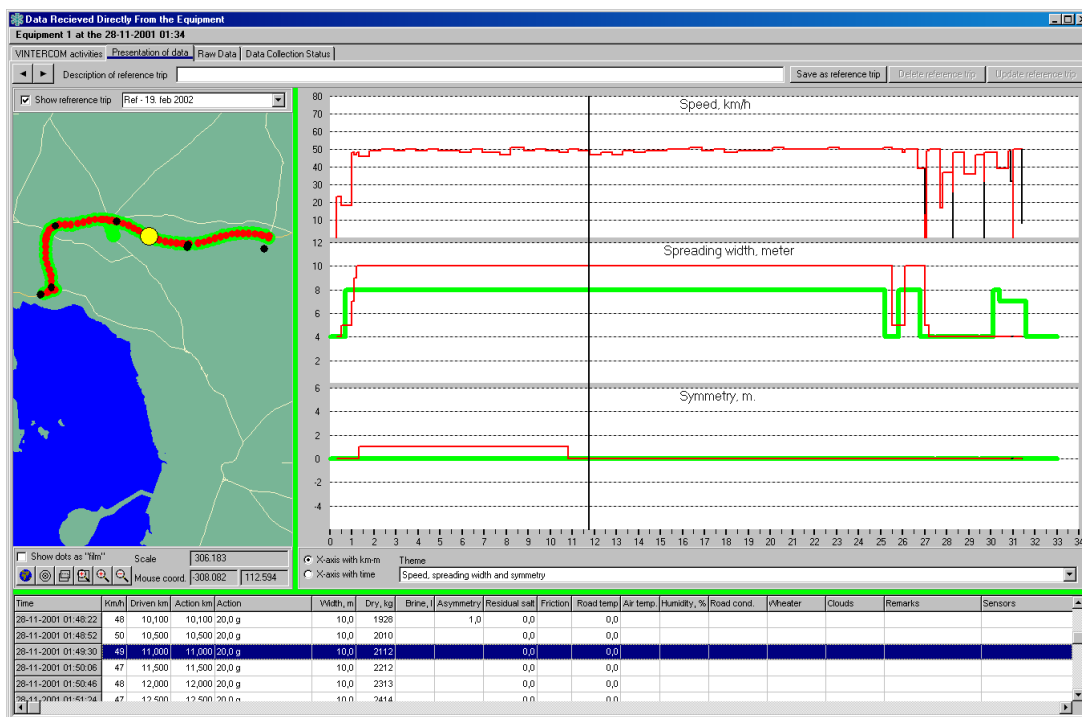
Data Recieved Directly From the Equipment

Equipment 1 at the 28-11-2001 01:34

VINTERCOM activities | Presentation of data | Raw Data | Data Collection Status

Description of reference trip

Save as reference trip | Delete reference trip | Update reference trip

Show reference trip | Ref - 19. feb 2002

Speed, km/h

80
70
60
50
40
30
20
10

Spreading width, meter

12
10
8
6
4
2

Symmetry, m.

6
4
2
0
-2
-4
-6

0 1 2 3 4 5 6 7 8 9 10 11 12 13 14 15 16 17 18 19 20 21 22 23 24 25 26 27 28 29 30 31 32 33 34

Show dots as "film" | Scale | 306.183

Mouse coord | 308.082 | 112.594

X-axis with km-m
X-axis with time

Theme
Speed, spreading width and symmetry

| Time | Km/h | Driven km | Action km | Action | Width, m | Dry, kg | Brine, l | Asymmetry | Residual salt | Friction | Road temp | Air temp. | Humidity, % | Road cond. | Wheater | Clouds | Remarks | Sensors |
|---|---|---|---|---|---|---|---|---|---|---|---|---|---|---|---|---|---|---|
| 28-11-2001 01:48:22 | 48 | 10,100 | 10,100 | 20,0 g | 10,0 | 1928 | | 1,0 | 0,0 | | 0,0 | | | | | | | |
| 28-11-2001 01:48:52 | 50 | 10,500 | 10,500 | 20,0 g | 10,0 | 2010 | | | 0,0 | | 0,0 | | | | | | | |
| 28-11-2001 01:49:30 | 49 | 11,000 | 11,000 | 20,0 g | 10,0 | 2112 | | | 0,0 | | 0,0 | | | | | | | |
| 28-11-2001 01:50:06 | 47 | 11,500 | 11,500 | 20,0 g | 10,0 | 2212 | | | 0,0 | | 0,0 | | | | | | | |
| 28-11-2001 01:50:46 | 48 | 12,000 | 12,000 | 20,0 g | 10,0 | 2313 | | | 0,0 | | 0,0 | | | | | | | |
| 28-11-2001 01:51:24 | 47 | 12,500 | 12,500 | 20,0 g | 10,0 | 2414 | | | | | | | | | | | | |